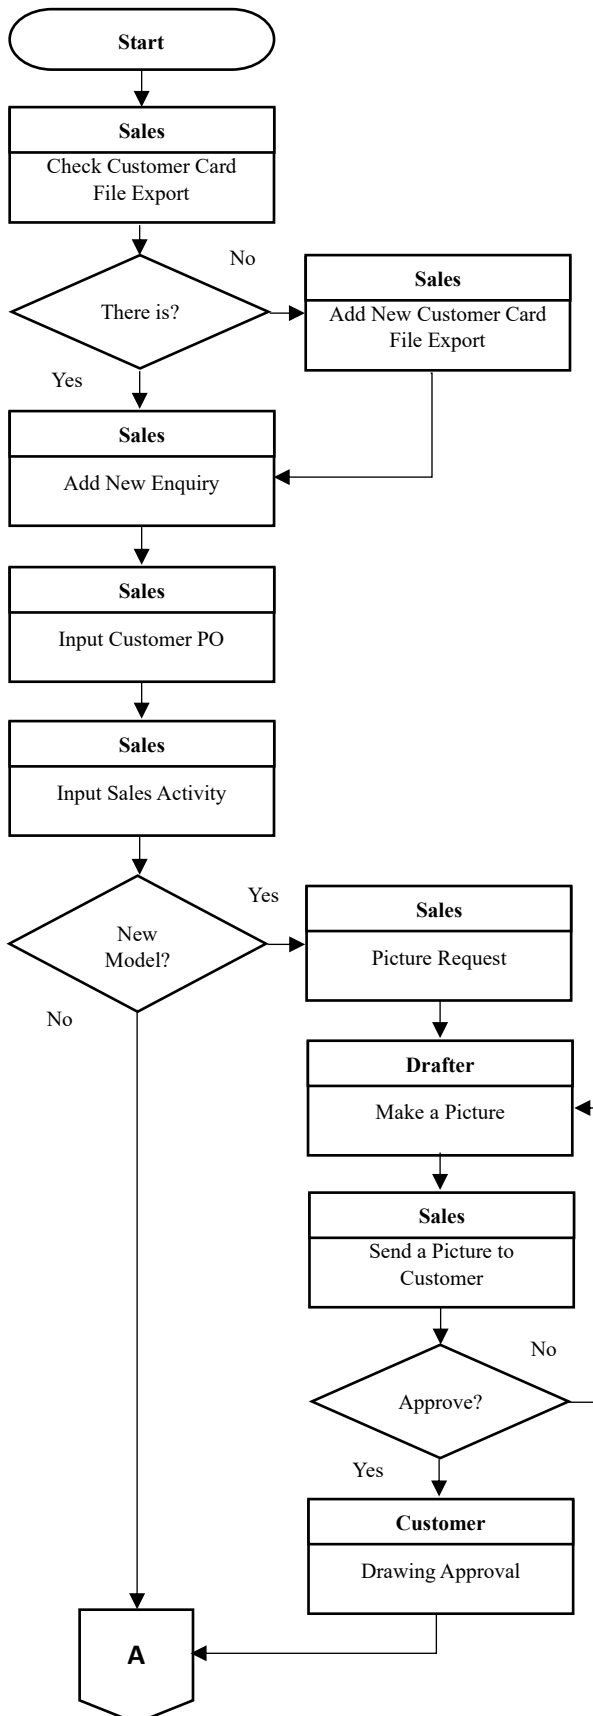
Start

Sales
Check Customer Card File Export

There is?

No

Sales
Add New Customer Card File Export

Yes

Sales
Add New Enquiry

Sales
Input Customer PO

Sales
Input Sales Activity

New Model?

Yes

Sales
Picture Request

No

Drafter
Make a Picture

Sales
Send a Picture to Customer

No

Approve?

Yes

Customer
Drawing Approval

A